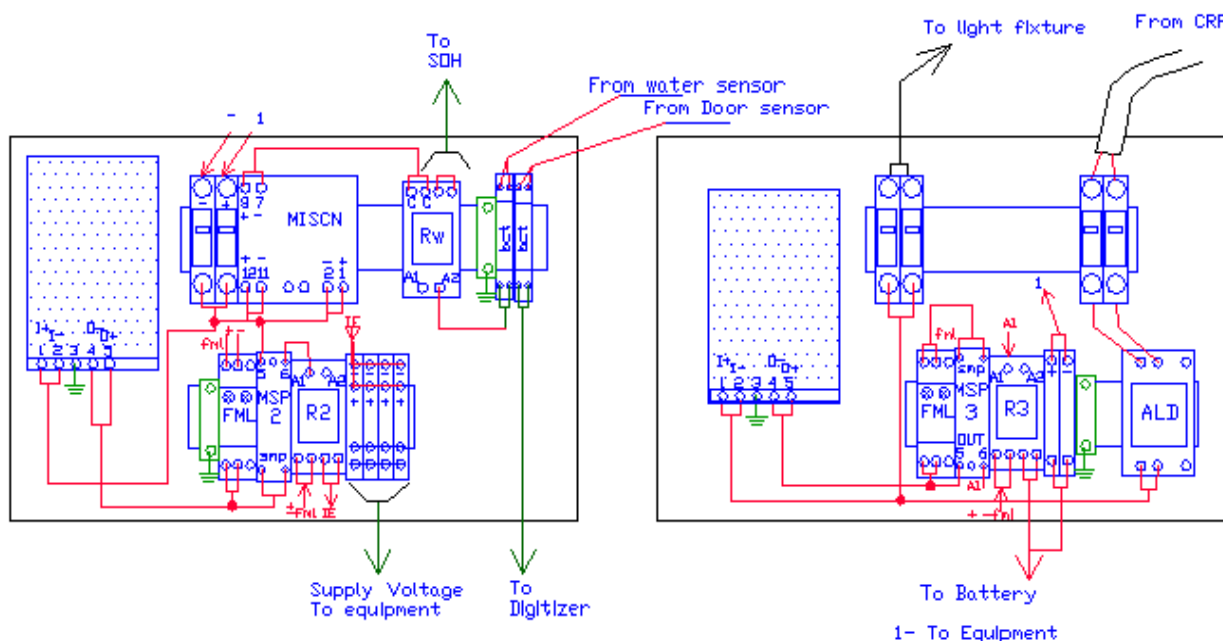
To SOH

From water sensor
From Door sensor

To light fixture
From CRP

- 1

9 7
+ -
MISCN
+ -
12 11
- +
2 1

C C
Rw
A1 A2

I+ I- O- O+
1 2 3 4 5

fml
+ -
FML
MSP 2
R2
A1 A2
smp
+ fml
IE
IE

Supply Voltage
To equipment

To
Digitizer

I+ I- O- O+
1 2 3 4 5

fml
FML
smp
MSP 3
OUT
5 6
R3
A1 A2
A1
A1
1
+ -
ALD

+ - fml

To Battery

1- To Equipment